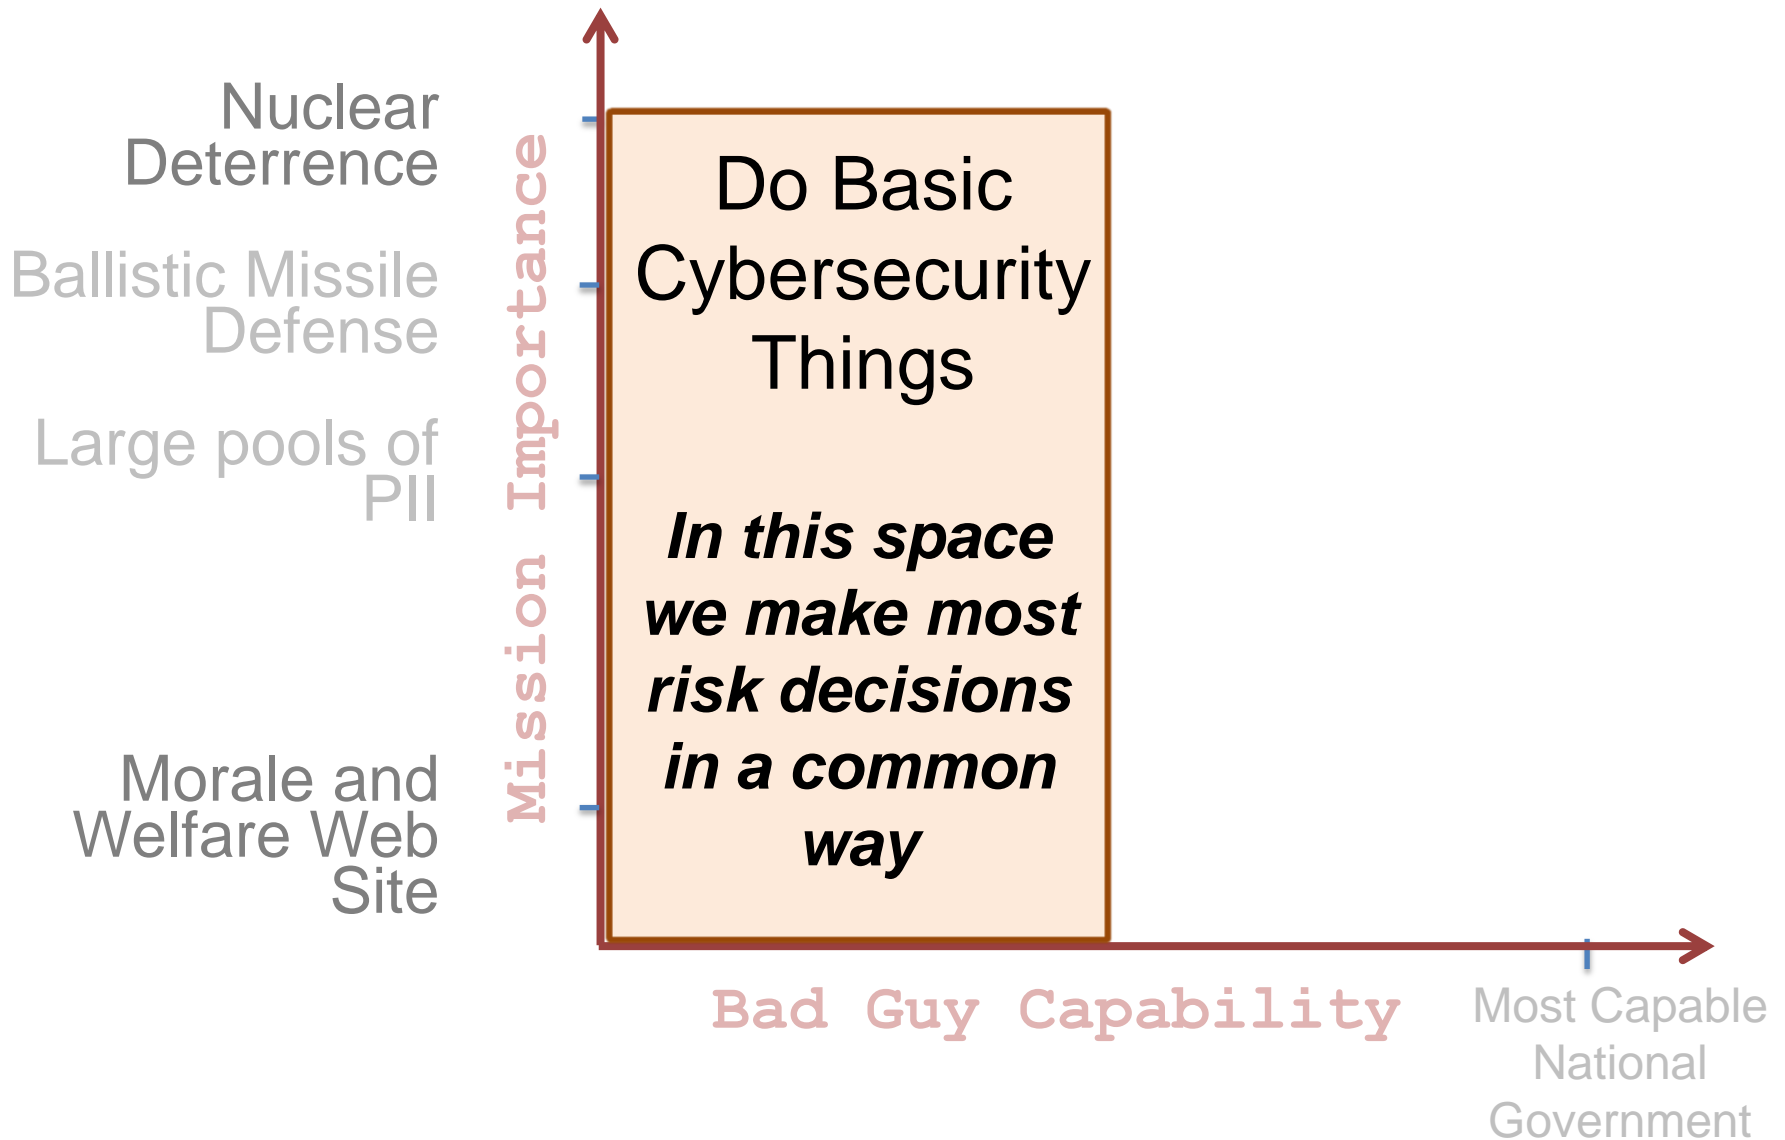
Nuclear Deterrence

Ballistic Missile Defense

Large pools of PII

Morale and Welfare Web Site

Mission Importance

Do Basic Cybersecurity Things

*In this space we make most risk decisions in a common way*

Bad Guy Capability

Most Capable National Government